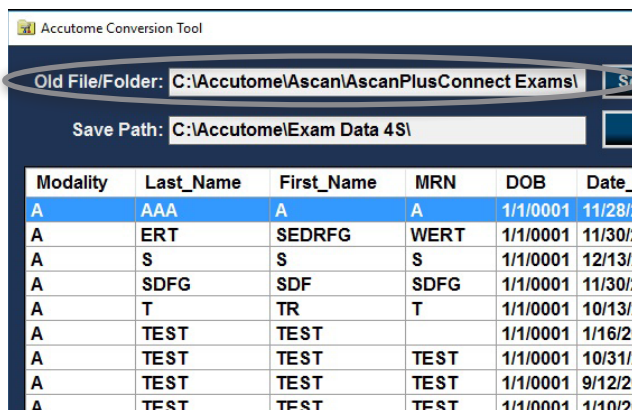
Accutome Conversion Tool

Old File/Folder: C:\Accutome\Ascan\AscanPlusConnect Exams\ S

Save Path: C:\Accutome\Exam Data 4S\

| Modality | Last_Name | First_Name | MRN | DOB | Date_ |
|---|---|---|---|---|---|
| A | AAA | A | A | 1/1/0001 | 11/28/ |
| A | ERT | SEDRFG | WERT | 1/1/0001 | 11/30/ |
| A | S | S | S | 1/1/0001 | 12/13/ |
| A | SDFG | SDF | SDFG | 1/1/0001 | 11/30/ |
| A | T | TR | T | 1/1/0001 | 10/13/ |
| A | TEST | TEST | | 1/1/0001 | 1/16/2 |
| A | TEST | TEST | TEST | 1/1/0001 | 10/31/ |
| A | TEST | TEST | TEST | 1/1/0001 | 9/12/2 |
| A | TEST | TEST | TEST | 1/1/0001 | 1/10/2 |